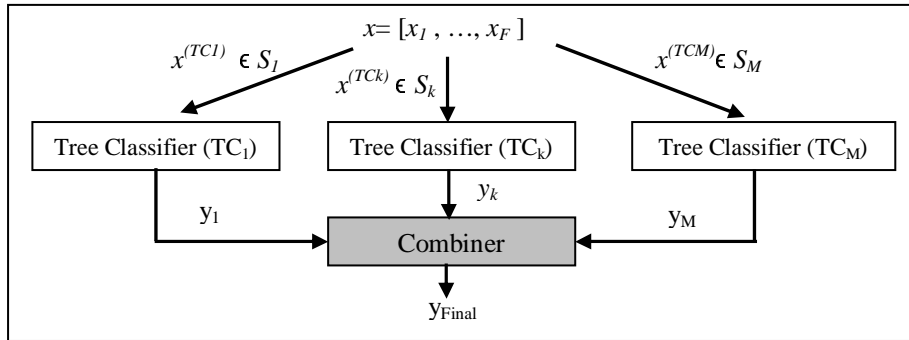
$x = [x_1, \ldots, x_F]$

$x^{(TC1)} \in S_1$

$x^{(TCk)} \in S_k$

$x^{(TCM)} \in S_M$

Tree Classifier ($TC_1$)

Tree Classifier ($TC_k$)

Tree Classifier ($TC_M$)

$y_1$

$y_k$

$y_M$

Combiner

$y_{Final}$